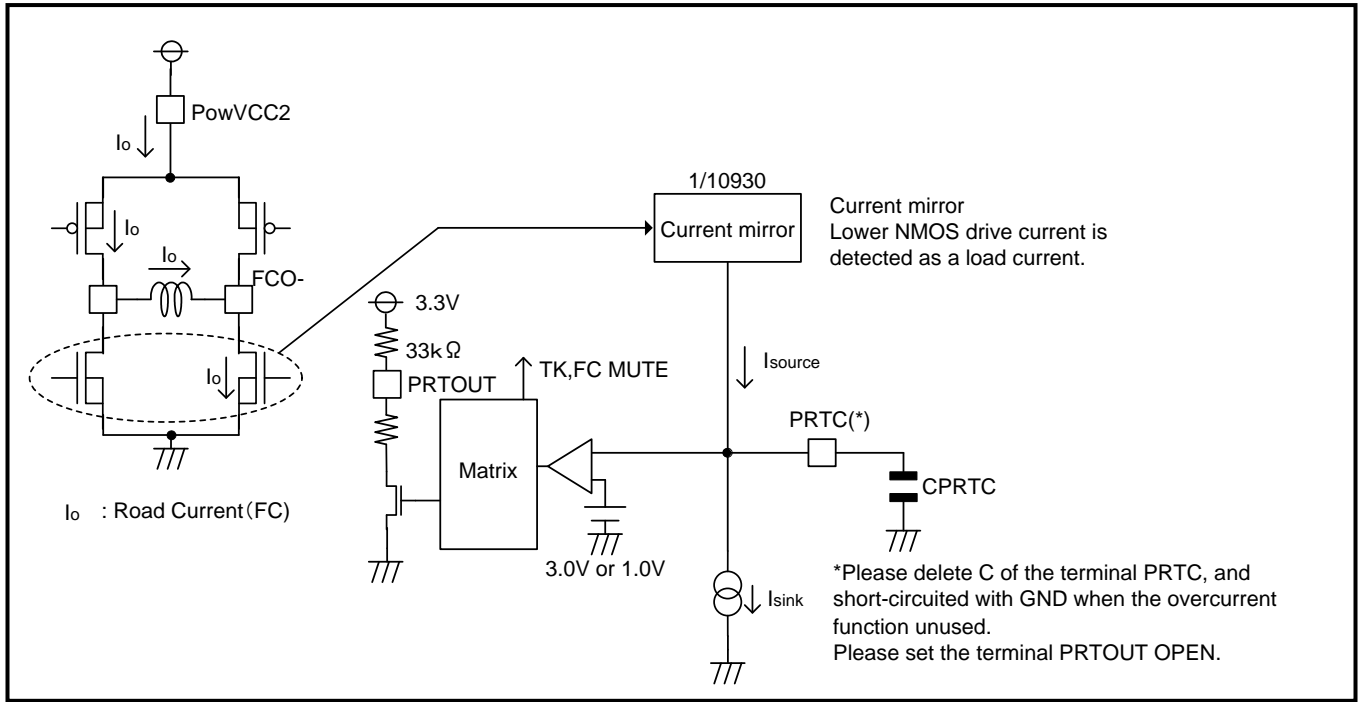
PowVCC2

Io

Io

Io

FCO-

Io

Io : Road Current (FC)

1/10930

Current mirror

Current mirror
Lower NMOS drive current is detected as a load current.

3.3V

33kΩ

PRTOUT

TK,FC MUTE

Isource

Matrix

PRTC(*)

CPRTC

3.0V or 1.0V

Isink

*Please delete C of the terminal PRTC, and short-circuited with GND when the overcurrent function unused.
Please set the terminal PRTOUT OPEN.